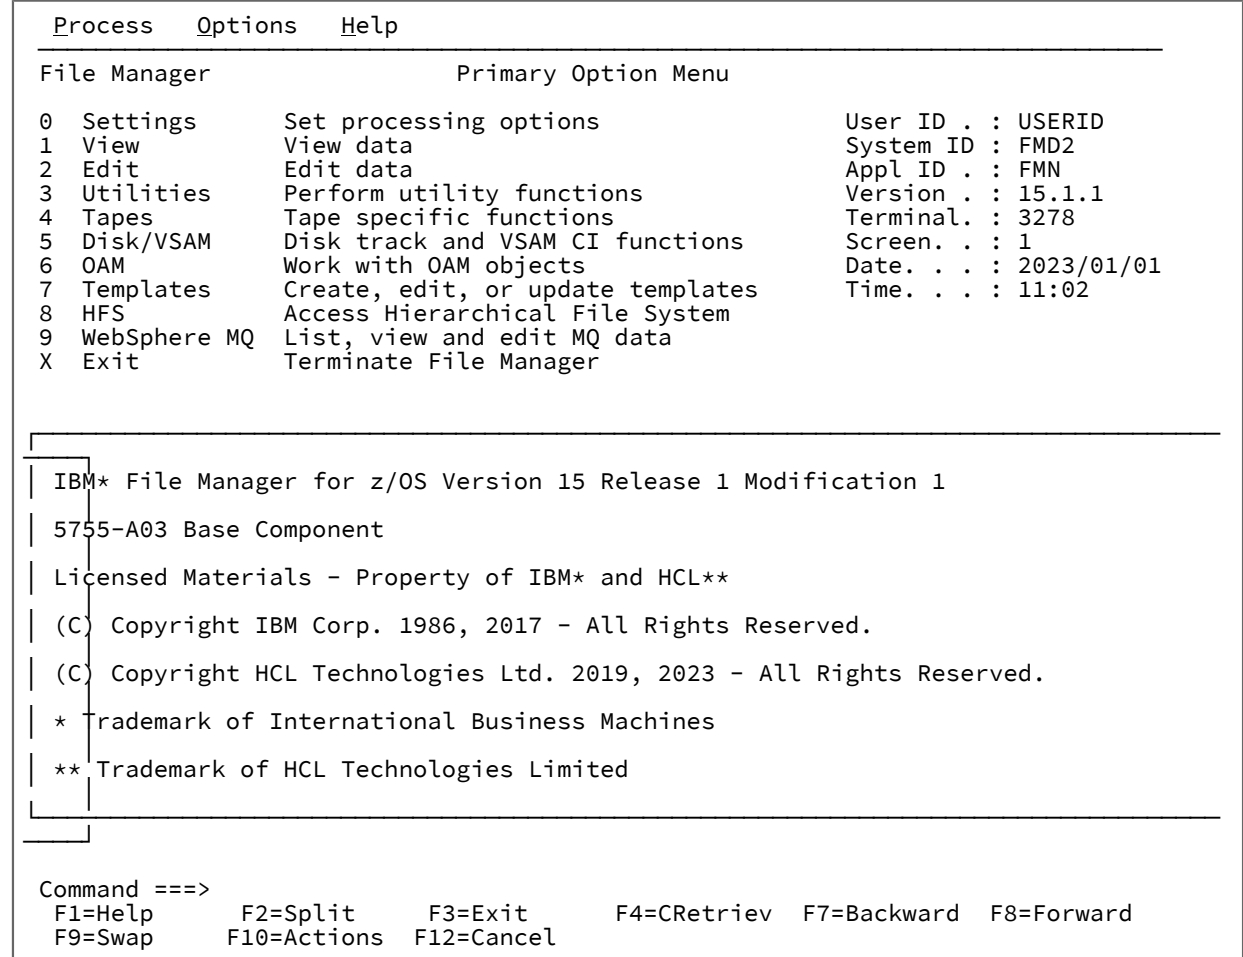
Process Options Help

File Manager Primary Option Menu

| | | | |
|---|---|---|---|
| 0 | Settings | Set processing options | User ID . : USERID |
| 1 | View | View data | System ID : FMD2 |
| 2 | Edit | Edit data | Appl ID . : FMN |
| 3 | Utilities | Perform utility functions | Version . : 15.1.1 |
| 4 | Tapes | Tape specific functions | Terminal. : 3278 |
| 5 | Disk/VSAM | Disk track and VSAM CI functions | Screen. . : 1 |
| 6 | OAM | Work with OAM objects | Date. . . : 2023/01/01 |
| 7 | Templates | Create, edit, or update templates | Time. . . : 11:02 |
| 8 | HFS | Access Hierarchical File System | |
| 9 | WebSphere MQ | List, view and edit MQ data | |
| X | Exit | Terminate File Manager | |

IBM* File Manager for z/OS Version 15 Release 1 Modification 1

5755-A03 Base Component

Licensed Materials - Property of IBM* and HCL**

(C) Copyright IBM Corp. 1986, 2017 - All Rights Reserved.

(C) Copyright HCL Technologies Ltd. 2019, 2023 - All Rights Reserved.

* Trademark of International Business Machines

** Trademark of HCL Technologies Limited

Command ===>
F1=Help F2=Split F3=Exit F4=CRetriev F7=Backward F8=Forward
F9=Swap F10=Actions F12=Cancel